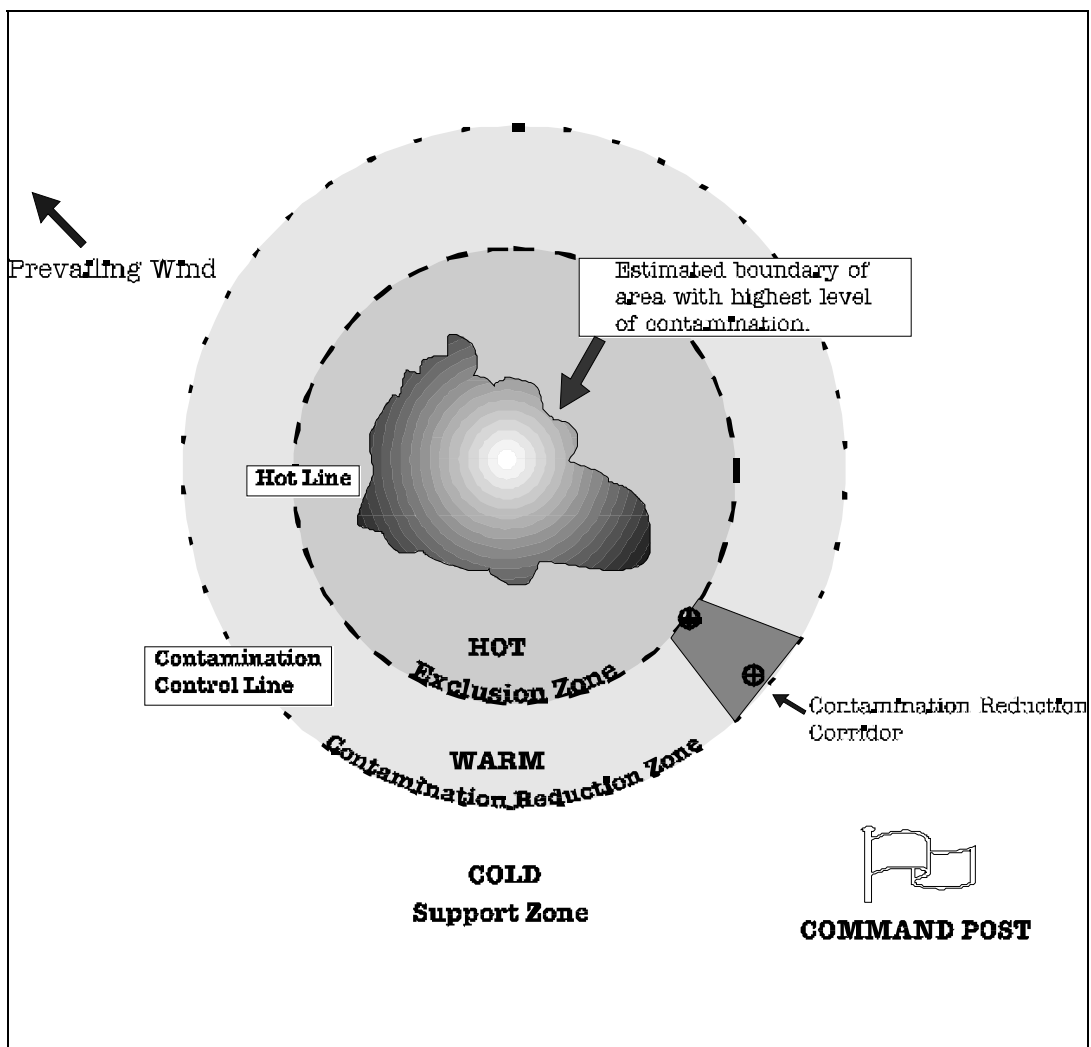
Prevailing Wind

Estimated boundary of area with highest level of contamination.

Hot Line

HOT

Exclusion Zone

Contamination Control Line

WARM

Contamination Reduction Zone

Contamination Reduction Corridor

COLD

Support Zone

COMMAND POST